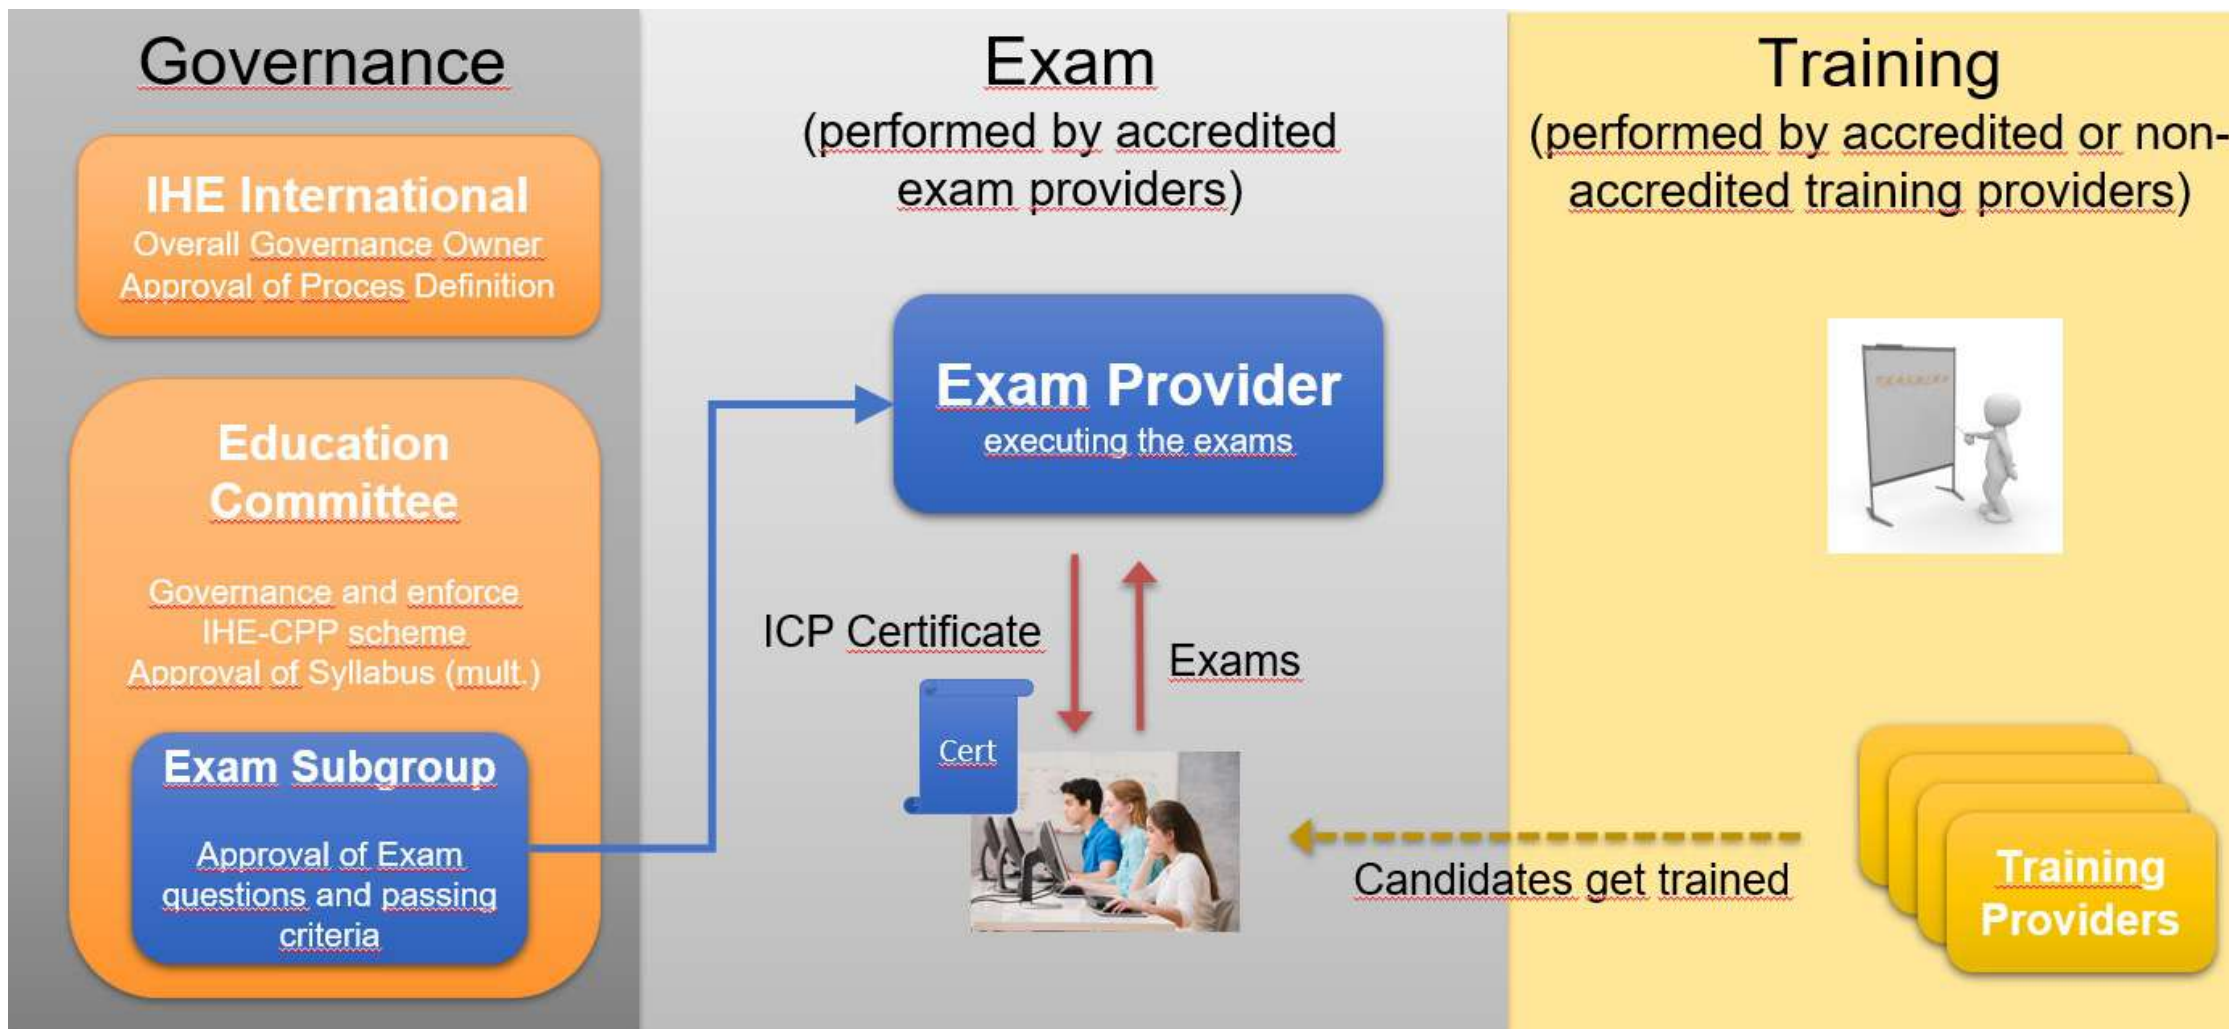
Governance

IHE International
Overall Governance Owner
Approval of Proces Definition

Education Committee

Governance and enforce IHE-CPP scheme
Approval of Syllabus (mult.)

Exam Subgroup

Approval of Exam questions and passing criteria

Exam
(performed by accredited exam providers)

Exam Provider
executing the exams

ICP Certificate

Exams

Cert

Candidates get trained

Training
(performed by accredited or non-accredited training providers)

Training Providers